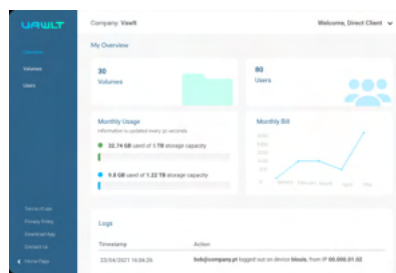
VAWLT

Overview
Volumes
Users

Terms of use
Privacy Policy
Download App
Contact Us
Home Page

Company: Vawlt

Welcome, Direct Client

My Overview

30
Volumes

80
Users

Monthly Usage
Information is updated every 30 seconds

32.74 GB used of 3 TB storage capacity

9.8 GB used of 1.22 TB storage capacity

Monthly Bill

Logs

| Timestamp | Action |
|---|---|
| 23/04/2021 16:04:26 | hello@company.pt logged out on device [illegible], from IP 00.000.01.02 |